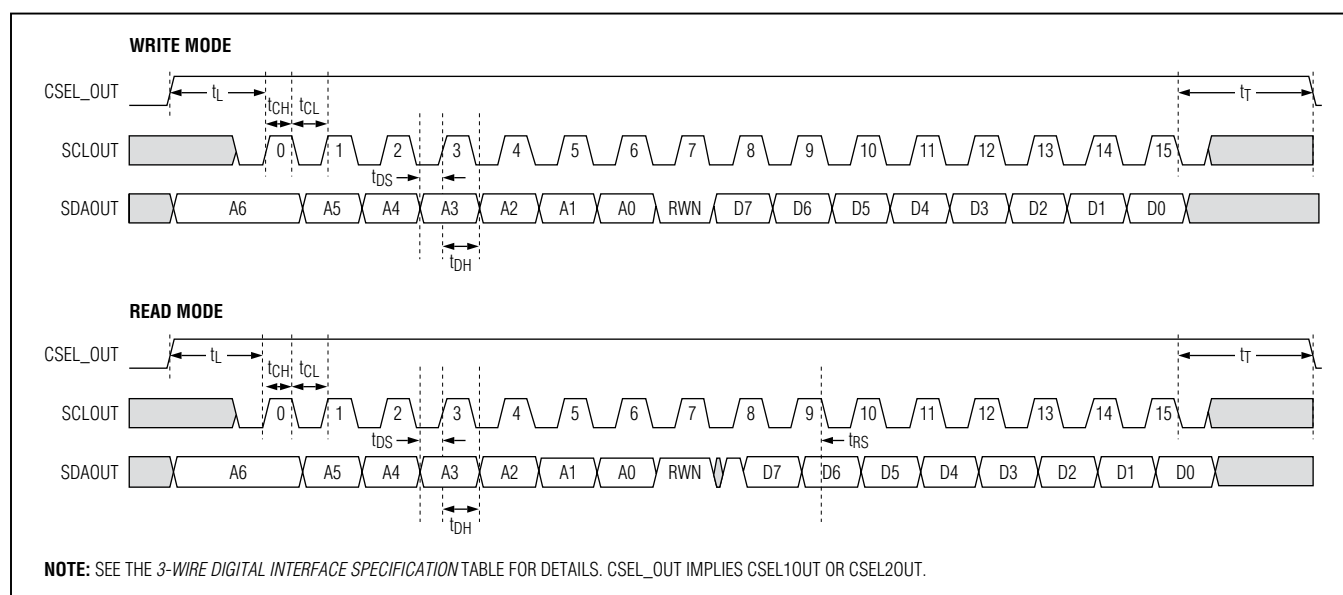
WRITE MODE

CSEL_OUT
$t_L$
$t_T$
$t_{CH}$ $t_{CL}$
SCLOUT
0 1 2 3 4 5 6 7 8 9 10 11 12 13 14 15
$t_{DS}$
SDAOUT
A6 A5 A4 A3 A2 A1 A0 RWN D7 D6 D5 D4 D3 D2 D1 D0
$t_{DH}$

READ MODE

CSEL_OUT
$t_L$
$t_T$
$t_{CH}$ $t_{CL}$
SCLOUT
0 1 2 3 4 5 6 7 8 9 10 11 12 13 14 15
$t_{DS}$
$t_{RS}$
SDAOUT
A6 A5 A4 A3 A2 A1 A0 RWN D7 D6 D5 D4 D3 D2 D1 D0
$t_{DH}$

NOTE: SEE THE 3-WIRE DIGITAL INTERFACE SPECIFICATION TABLE FOR DETAILS. CSEL_OUT IMPLIES CSEL1OUT OR CSEL2OUT.